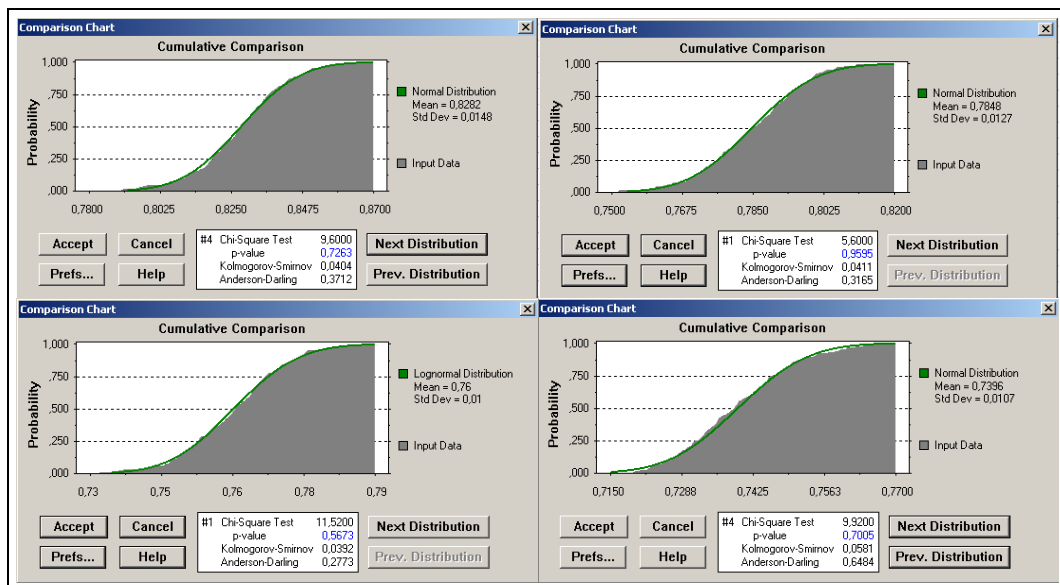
Comparison Chart
Cumulative Comparison
1,000
,750
,500
,250
,000
Probability
0,7800 0,8025 0,8250 0,8475 0,8700
Normal Distribution
Mean = 0,8282
Std Dev = 0,0148
Input Data
Accept Cancel
Prefs... Help
#4 Chi-Square Test 9,6000
p-value 0,7263
Kolmogorov-Smirnov 0,0404
Anderson-Darling 0,3712
Next Distribution
Prev. Distribution

Comparison Chart
Cumulative Comparison
1,000
,750
,500
,250
,000
Probability
0,7500 0,7675 0,7850 0,8025 0,8200
Normal Distribution
Mean = 0,7848
Std Dev = 0,0127
Input Data
Accept Cancel
Prefs... Help
#1 Chi-Square Test 5,6000
p-value 0,9595
Kolmogorov-Smirnov 0,0411
Anderson-Darling 0,3165
Next Distribution
Prev. Distribution

Comparison Chart
Cumulative Comparison
1,000
,750
,500
,250
,000
Probability
0,73 0,75 0,76 0,78 0,79
Lognormal Distribution
Mean = 0,76
Std Dev = 0,01
Input Data
Accept Cancel
Prefs... Help
#1 Chi-Square Test 11,5200
p-value 0,5673
Kolmogorov-Smirnov 0,0392
Anderson-Darling 0,2773
Next Distribution
Prev. Distribution

Comparison Chart
Cumulative Comparison
1,000
,750
,500
,250
,000
Probability
0,7150 0,7288 0,7425 0,7563 0,7700
Normal Distribution
Mean = 0,7396
Std Dev = 0,0107
Input Data
Accept Cancel
Prefs... Help
#4 Chi-Square Test 9,9200
p-value 0,7005
Kolmogorov-Smirnov 0,0581
Anderson-Darling 0,6484
Next Distribution
Prev. Distribution